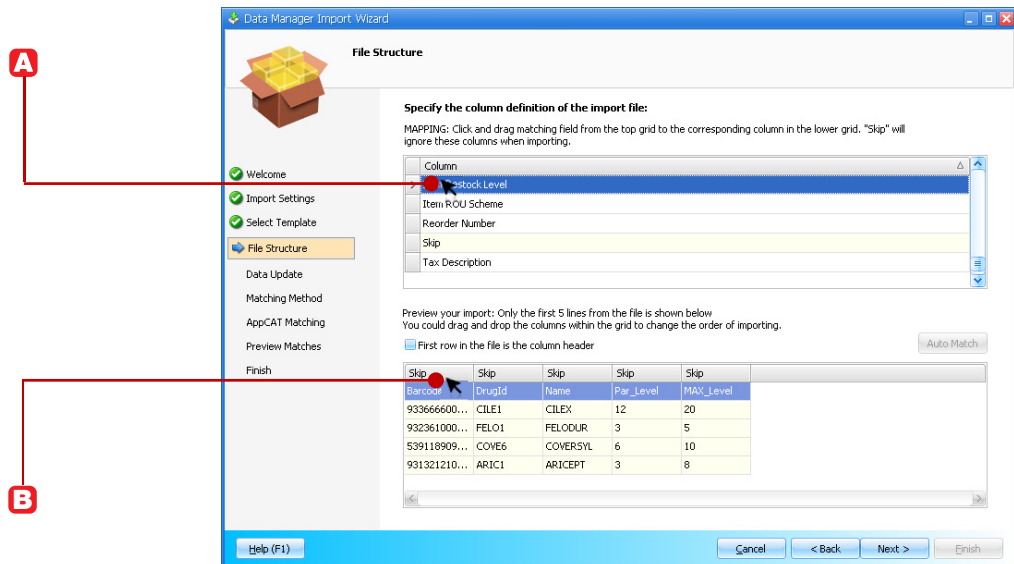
A

B

Data Manager Import Wizard

File Structure

Welcome
Import Settings
Select Template
File Structure
Data Update
Matching Method
AppCAT Matching
Preview Matches
Finish

Specify the column definition of the import file:

MAPPING: Click and drag matching field from the top grid to the corresponding column in the lower grid. "Skip" will ignore these columns when importing.

| Column |
|---|
| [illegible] Stock Level |
| Item ROU Scheme |
| Reorder Number |
| Skip |
| Tax Description |

Preview your import: Only the first 5 lines from the file is shown below
You could drag and drop the columns within the grid to change the order of importing.

First row in the file is the column header

Auto Match

| Skip | Skip | Skip | Skip | Skip |
|---|---|---|---|---|
| Barcode | DrugId | Name | Par_Level | MAX_Level |
| 933666600... | CILE1 | CILEX | 12 | 20 |
| 932361000... | FELO1 | FELODUR | 3 | 5 |
| 539118909... | COVE6 | COVERSYL | 6 | 10 |
| 931321210... | ARIC1 | ARICEPT | 3 | 8 |

Help (F1)

Cancel

< Back

Next >

Finish